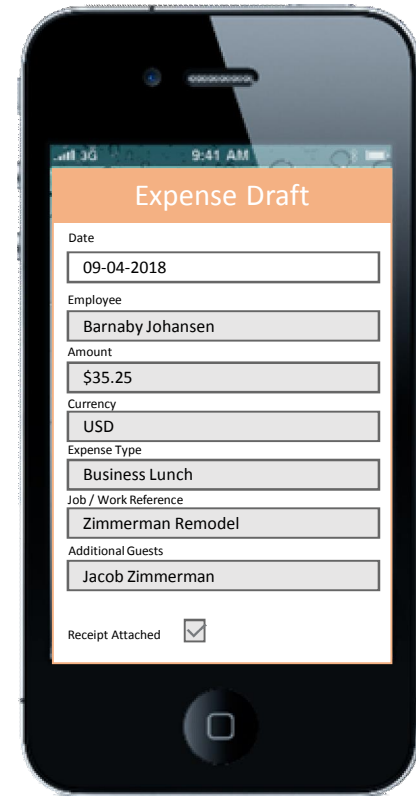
3G 9:41 AM

Expense Draft

Date

09-04-2018

Employee

Barnaby Johansen

Amount

$35.25

Currency

USD

Expense Type

Business Lunch

Job / Work Reference

Zimmerman Remodel

Additional Guests

Jacob Zimmerman

Receipt Attached